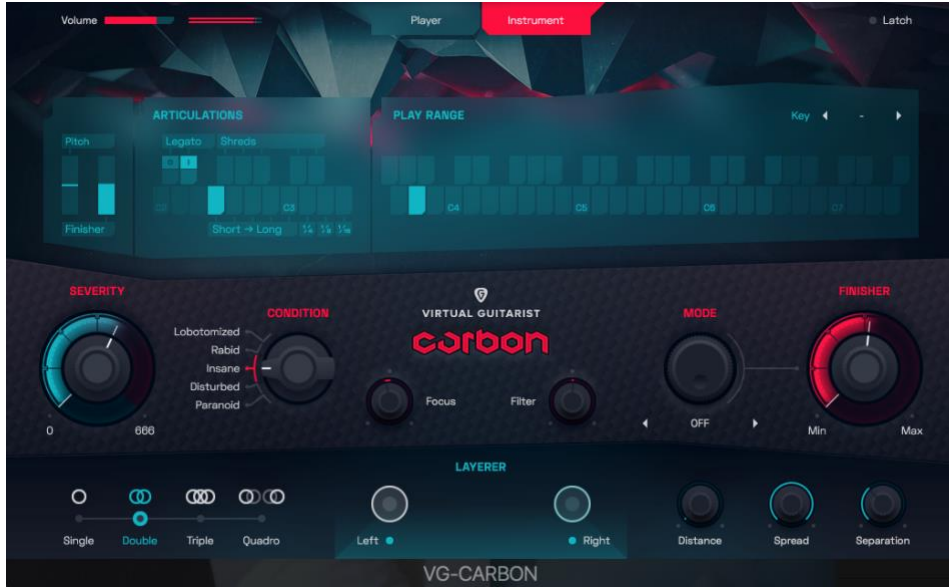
Volume

Player

Instrument

Latch

ARTICULATIONS

Pitch

Legato

Shreds

C2

C3

Finisher

Short → Long

¼ ⅛ ⅟₁₆

PLAY RANGE

Key ◀ - ▶

C4

C5

C6

C7

SEVERITY

0

666

CONDITION

Lobotomized

Rabid

Insane

Disturbed

Paranoid

VIRTUAL GUITARIST

carbon

Focus

Filter

MODE

◀ OFF ▶

FINISHER

Min

Max

LAYERER

Single

Double

Triple

Quadro

Left

Right

Distance

Spread

Separation

VG-CARBON